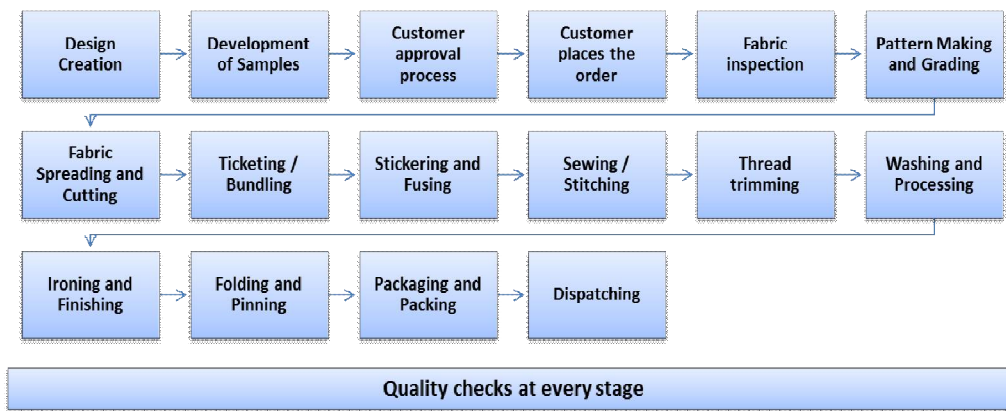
Design Creation

Development of Samples

Customer approval process

Customer places the order

Fabric inspection

Pattern Making and Grading

Fabric Spreading and Cutting

Ticketing / Bundling

Stickering and Fusing

Sewing / Stitching

Thread trimming

Washing and Processing

Ironing and Finishing

Folding and Pinning

Packaging and Packing

Dispatching

Quality checks at every stage